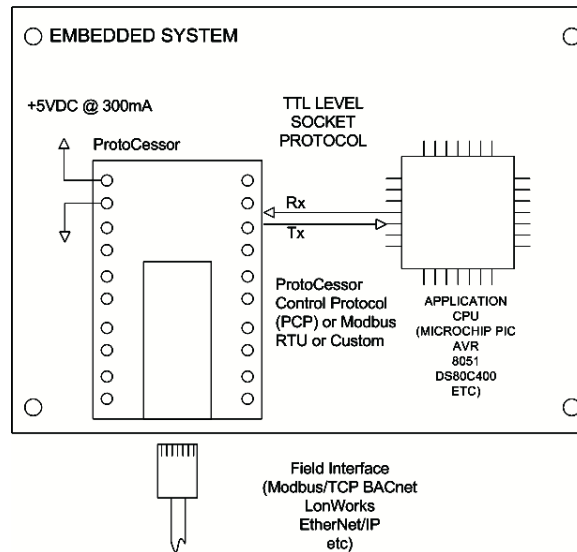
EMBEDDED SYSTEM

+5VDC @ 300mA

TTL LEVEL SOCKET PROTOCOL

ProtoCessor

Rx

Tx

ProtoCessor Control Protocol (PCP) or Modbus RTU or Custom

APPLICATION CPU (MICROCHIP PIC AVR 8051 DS80C400 ETC)

Field Interface (Modbus/TCP BACnet LonWorks EtherNet/IP etc)